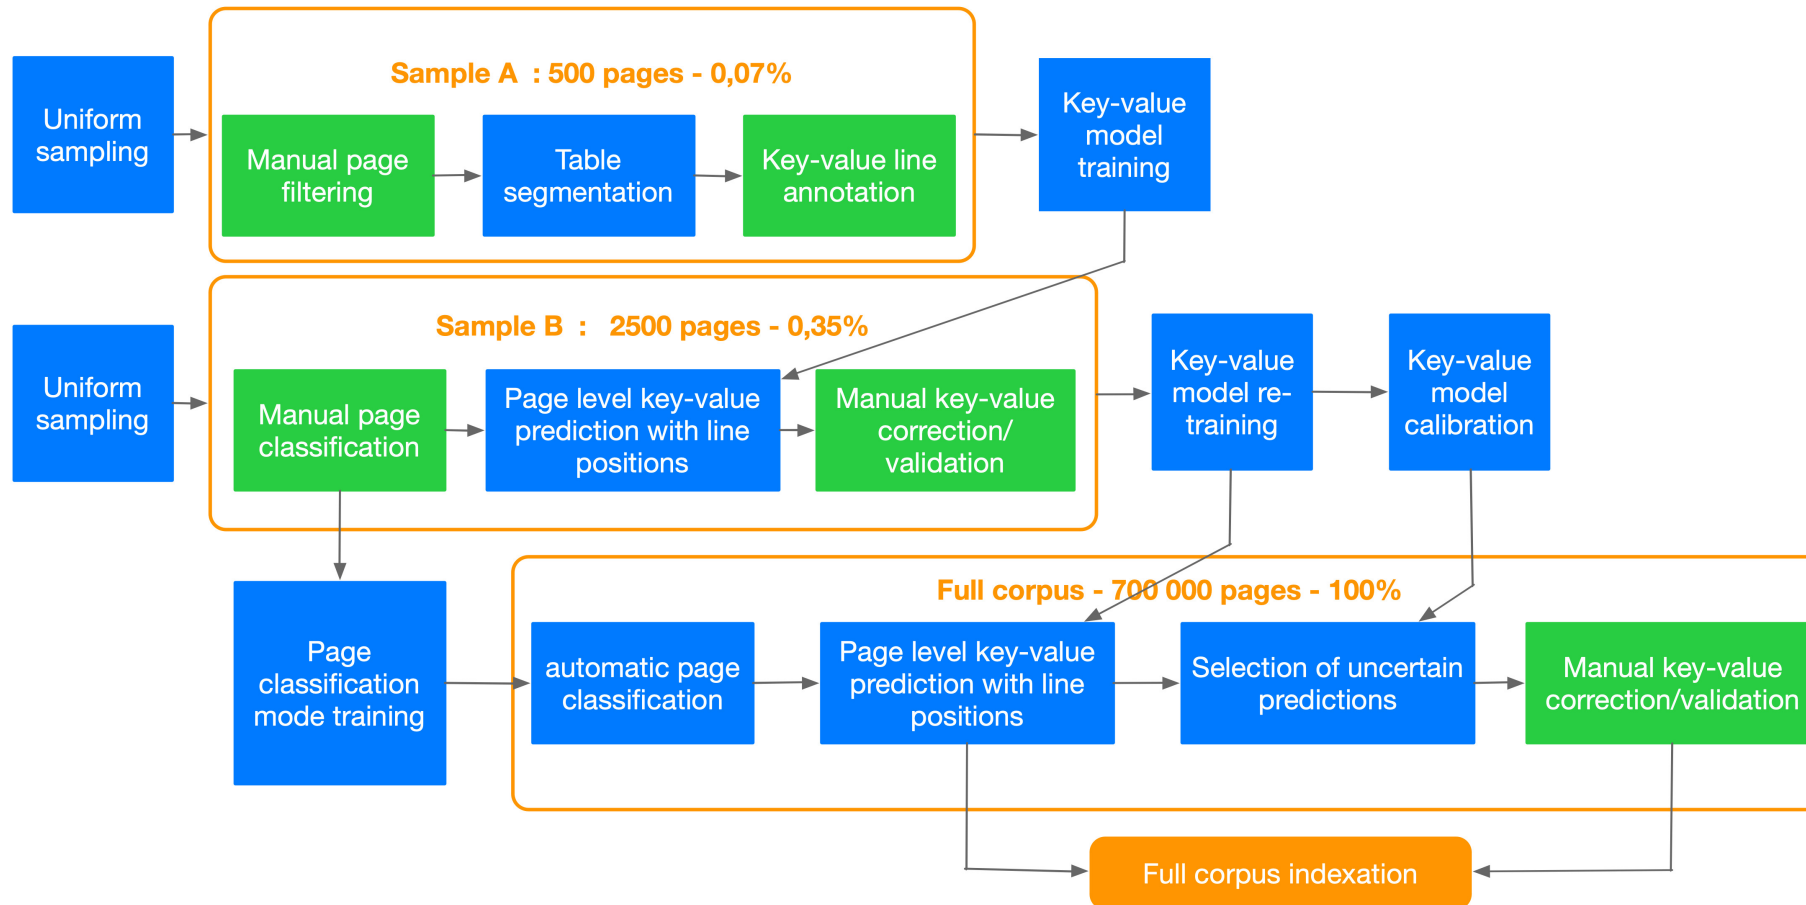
Uniform sampling

Sample A : 500 pages - 0,07%

Manual page filtering

Table segmentation

Key-value line annotation

Key-value model training

Uniform sampling

Sample B : 2500 pages - 0,35%

Manual page classification

Page level key-value prediction with line positions

Manual key-value correction/ validation

Key-value model re-training

Key-value model calibration

Full corpus - 700 000 pages - 100%

Page classification mode training

automatic page classification

Page level key-value prediction with line positions

Selection of uncertain predictions

Manual key-value correction/validation

Full corpus indexation